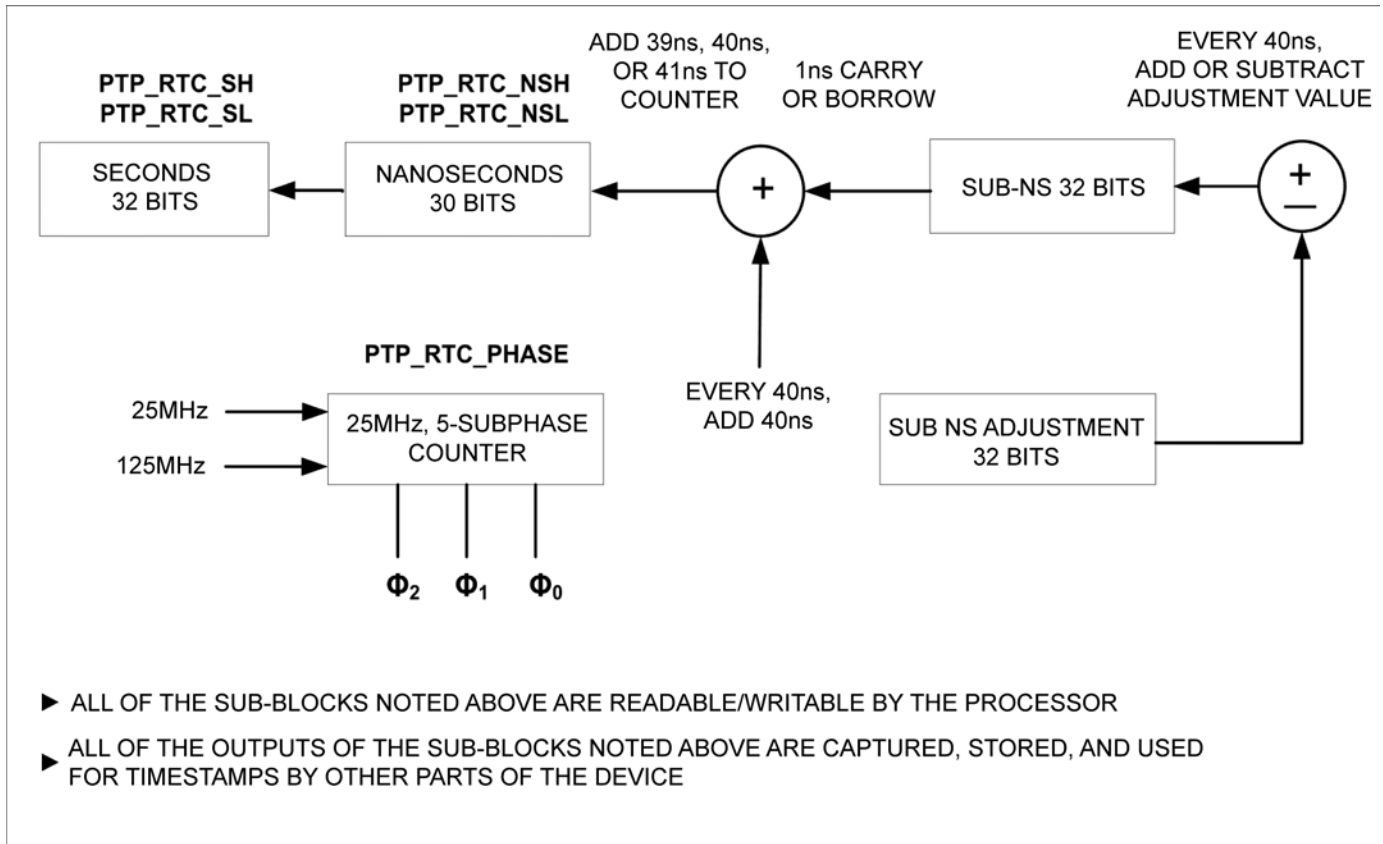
PTP_RTC_SH
PTP_RTC_SL

PTP_RTC_NSH
PTP_RTC_NSL

ADD 39ns, 40ns, OR 41ns TO COUNTER

1ns CARRY OR BORROW

EVERY 40ns, ADD OR SUBTRACT ADJUSTMENT VALUE

SECONDS 32 BITS

NANOSECONDS 30 BITS

+

SUB-NS 32 BITS

$\pm$

PTP_RTC_PHASE

25MHz

125MHz

25MHz, 5-SUBPHASE COUNTER

EVERY 40ns, ADD 40ns

SUB NS ADJUSTMENT 32 BITS

$\Phi_2$ $\Phi_1$ $\Phi_0$

► ALL OF THE SUB-BLOCKS NOTED ABOVE ARE READABLE/WRITABLE BY THE PROCESSOR

► ALL OF THE OUTPUTS OF THE SUB-BLOCKS NOTED ABOVE ARE CAPTURED, STORED, AND USED FOR TIMESTAMPS BY OTHER PARTS OF THE DEVICE